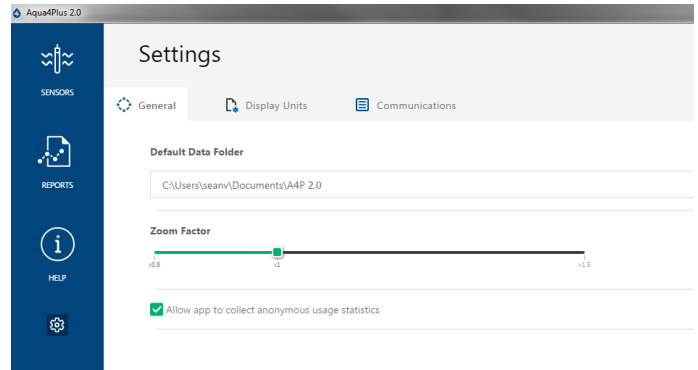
Aqua4Plus 2.0

SENSORS

REPORTS

HELP

Settings

General

Display Units

Communications

Default Data Folder

C:\Users\seanv\Documents\A4P 2.0

Zoom Factor

x0.8

x1

x1.5

Allow app to collect anonymous usage statistics